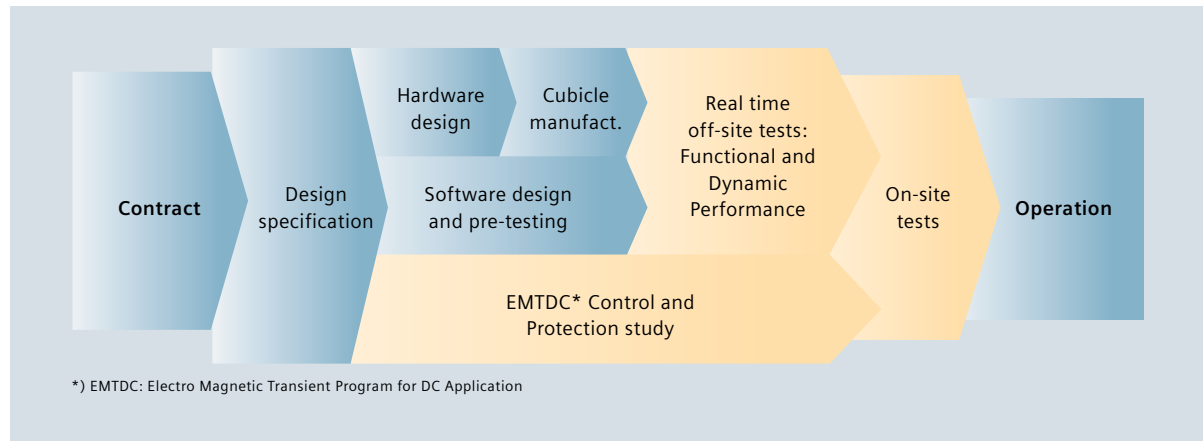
Contract

Design specification

Hardware design

Cubicle manufact.

Software design and pre-testing

Real time off-site tests: Functional and Dynamic Performance

EMTDC* Control and Protection study

On-site tests

Operation

*) EMTDC: Electro Magnetic Transient Program for DC Application